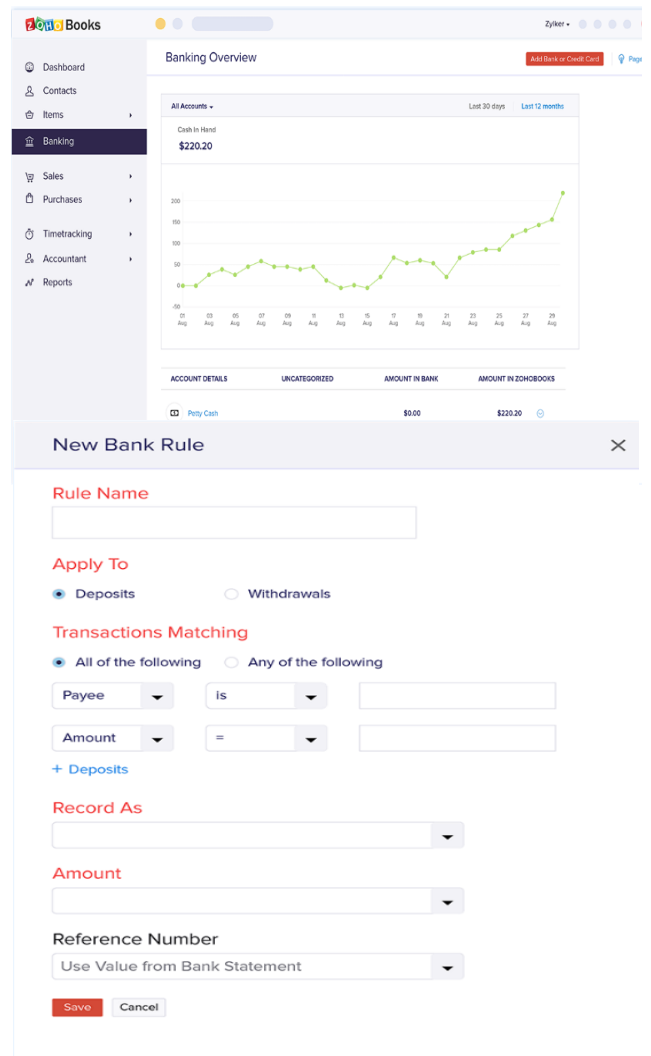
ZOHO Books

Zylker

Dashboard
Contacts
Items
Banking
Sales
Purchases
Timetracking
Accountant
Reports

Banking Overview

Add Bank or Credit Card

Page

All Accounts

Last 30 days Last 12 months

Cash In Hand
$220.20

200
150
100
50
0
-50

01 Aug 03 Aug 05 Aug 07 Aug 09 Aug 11 Aug 13 Aug 15 Aug 17 Aug 19 Aug 21 Aug 23 Aug 25 Aug 27 Aug 29 Aug

| ACCOUNT DETAILS | UNCATEGORIZED | AMOUNT IN BANK | AMOUNT IN ZOHOBOOKS |
|---|---|---|---|
| Petty Cash | | $0.00 | $220.20 |

New Bank Rule

Rule Name

Apply To
Deposits Withdrawals

Transactions Matching
All of the following Any of the following

Payee is
Amount =
+ Deposits

Record As

Amount

Reference Number
Use Value from Bank Statement

Save Cancel